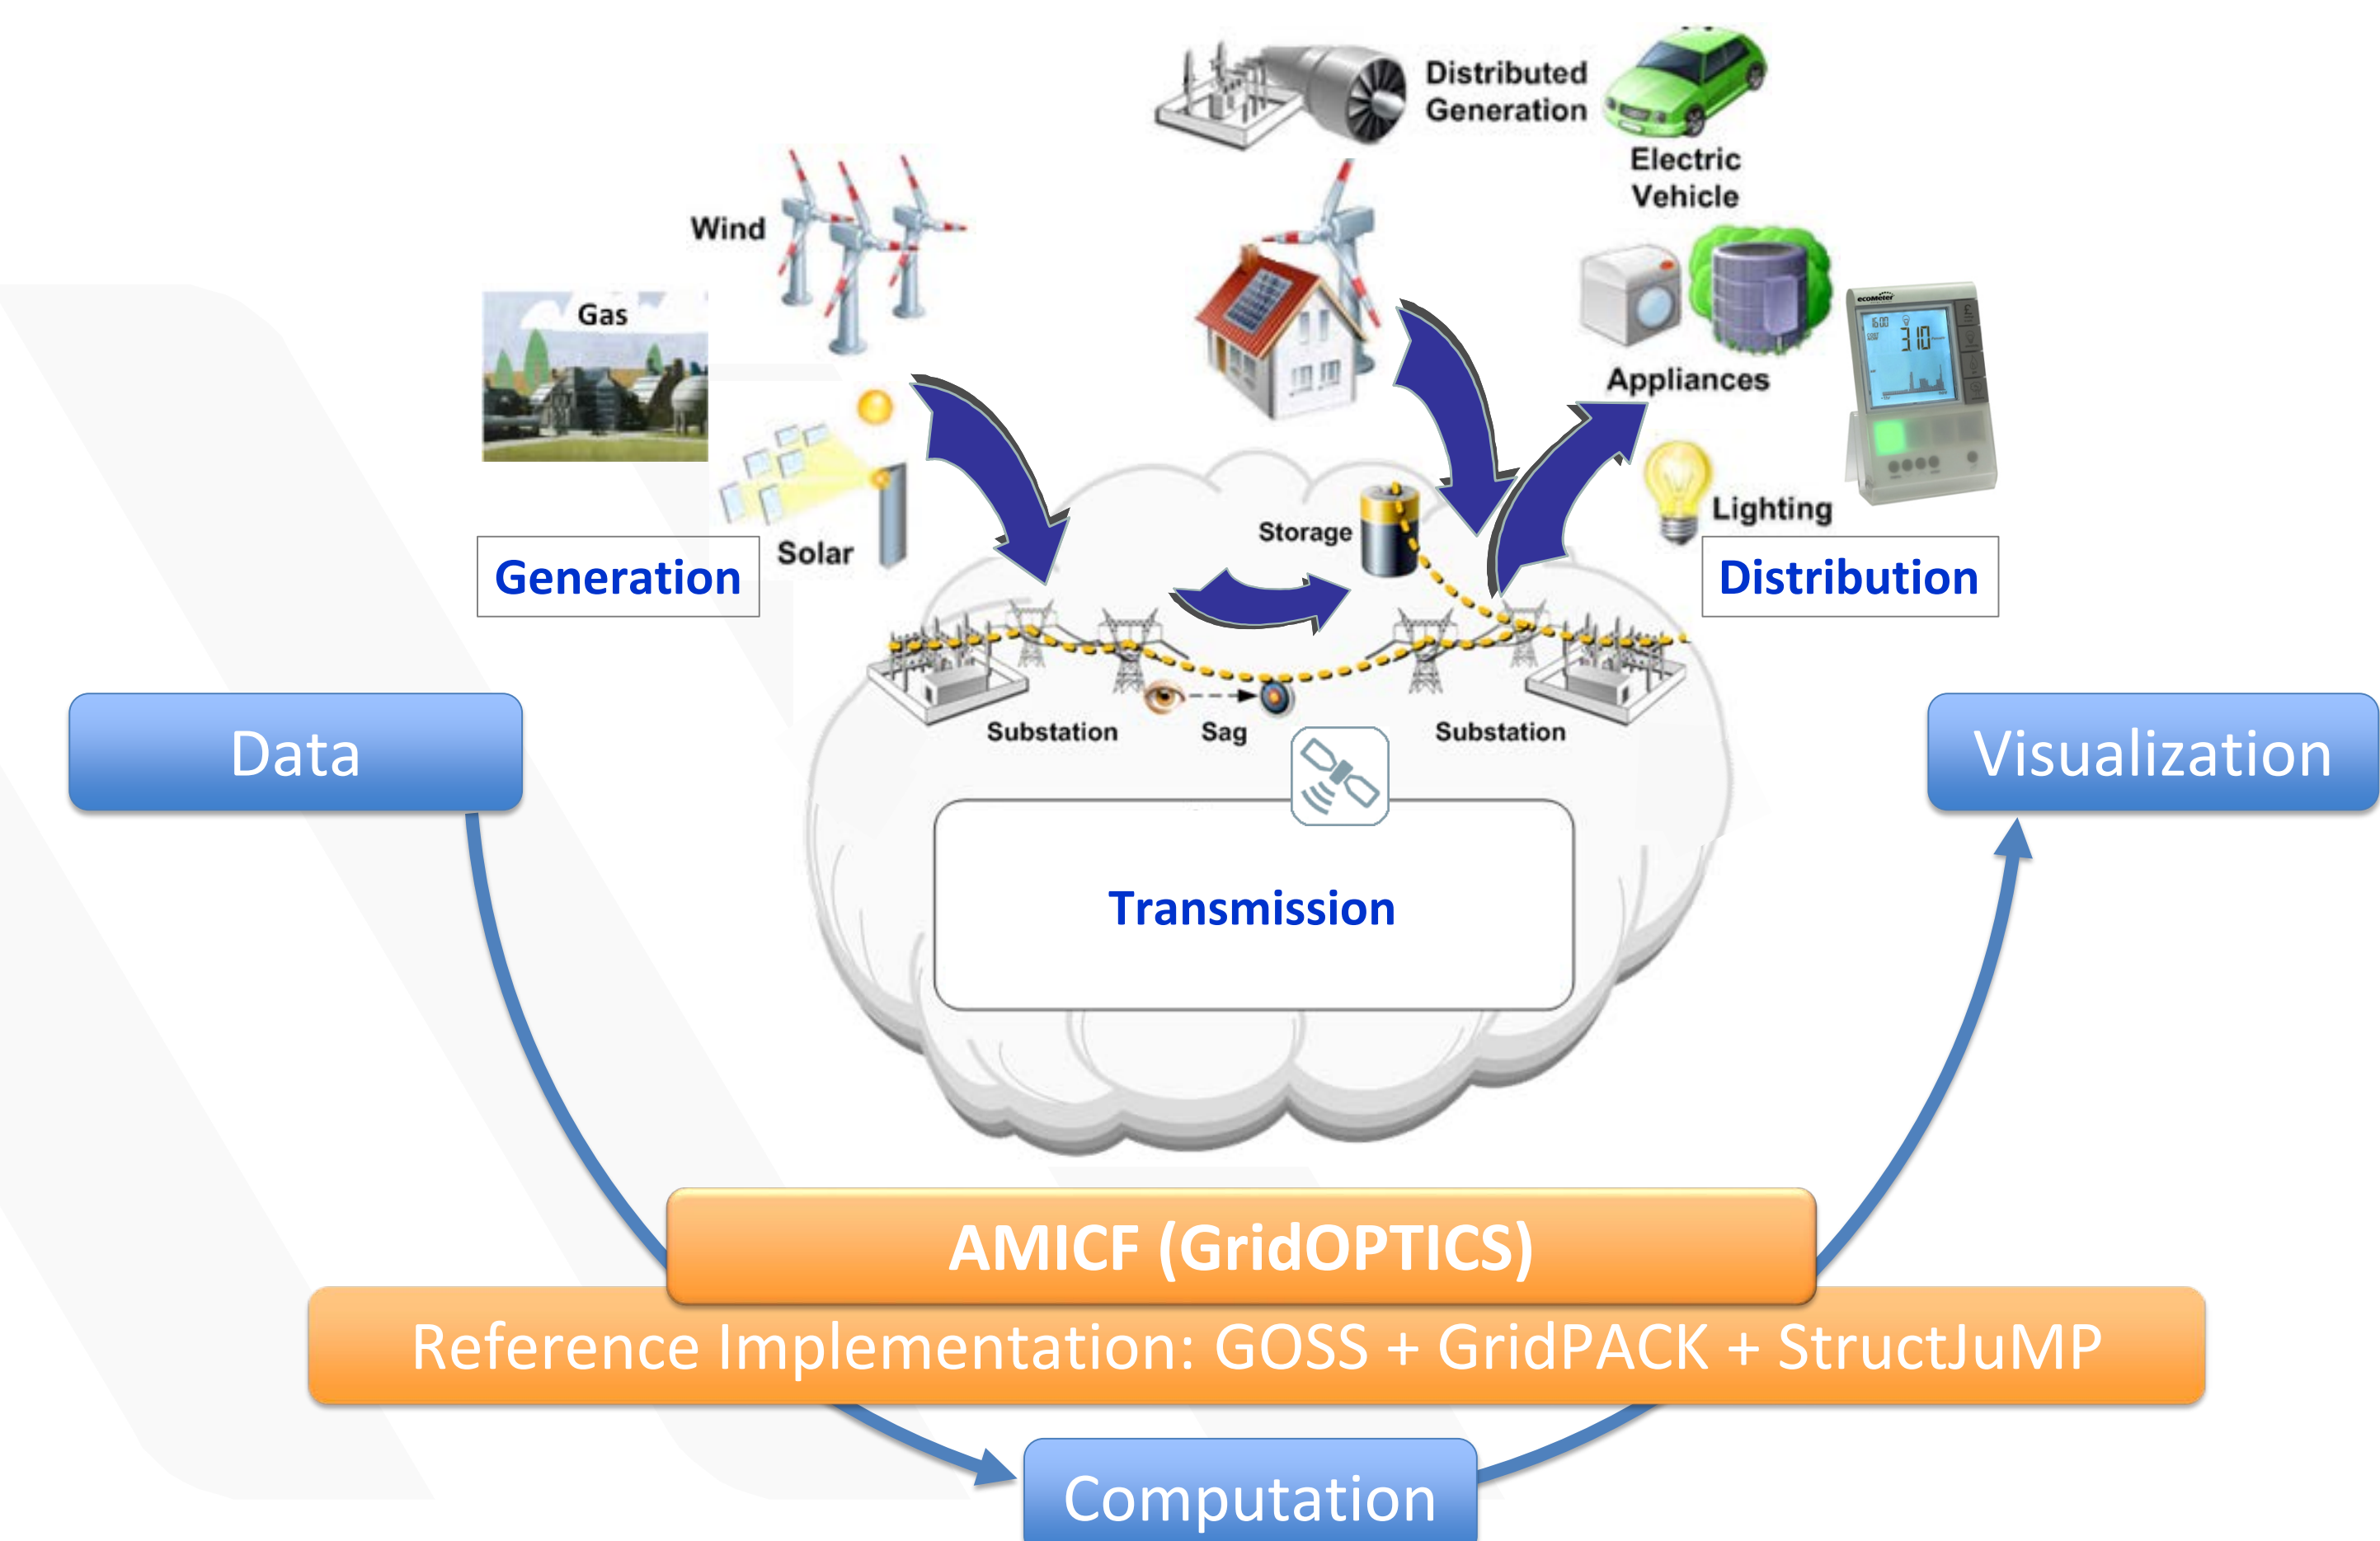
Distributed Generation

Electric Vehicle

Wind

Gas

Appliances

Solar

Storage

Lighting

Generation

Distribution

Substation

Sag

Substation

Data

Visualization

Transmission

AMICF (GridOPTICS)

Reference Implementation: GOSS + GridPACK + StructJuMP

Computation